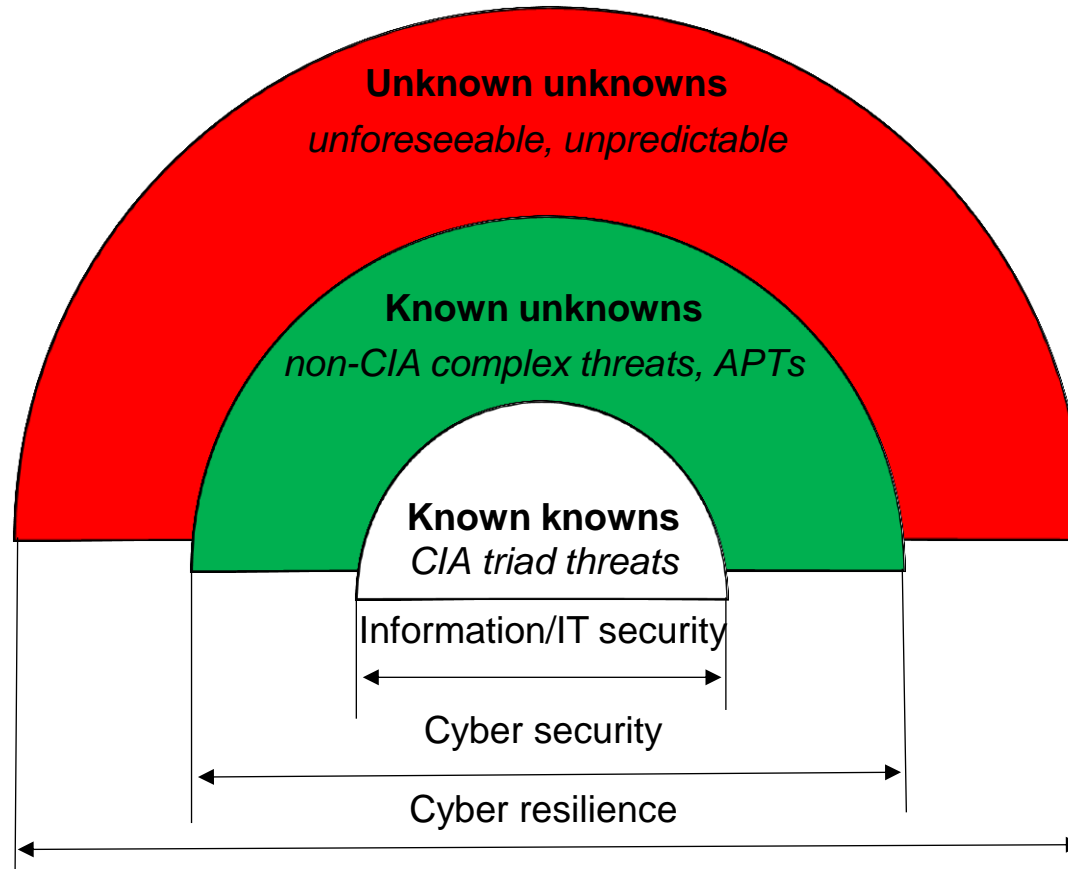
**Unknown unknowns**
*unforeseeable, unpredictable*

**Known unknowns**
*non-CIA complex threats, APTs*

**Known knowns**
*CIA triad threats*

Information/IT security

Cyber security

Cyber resilience